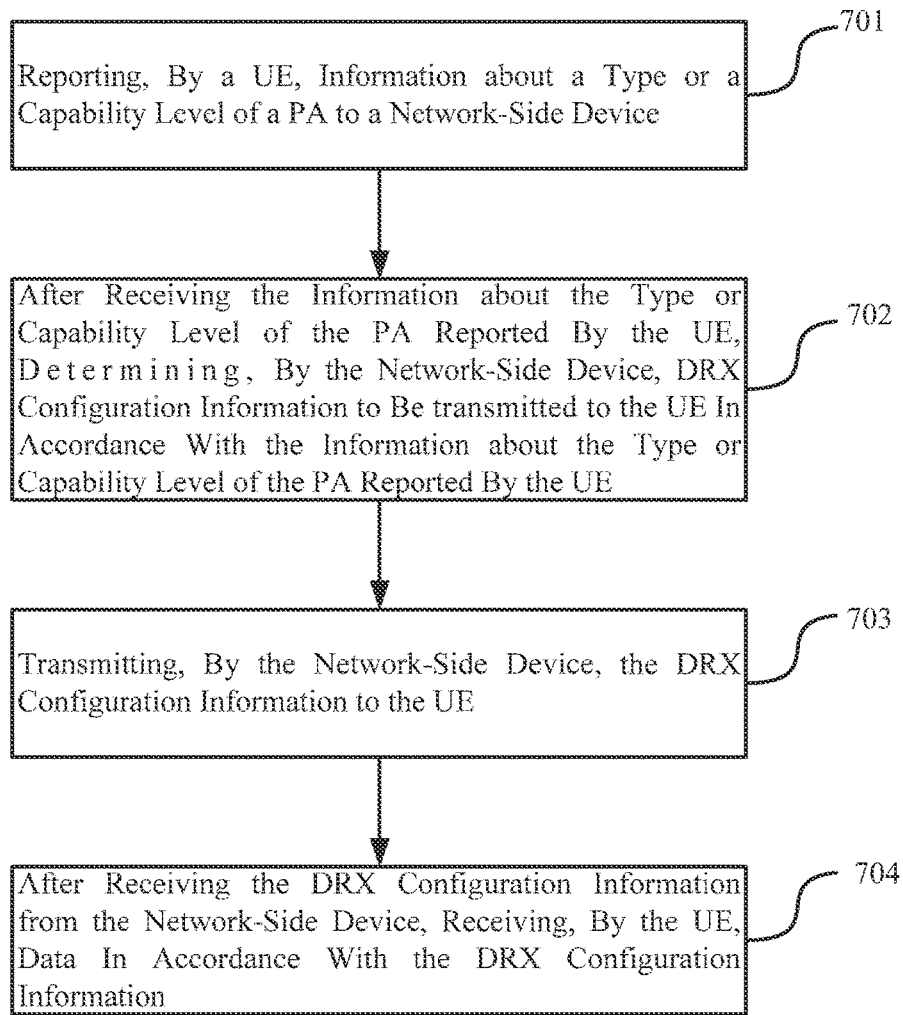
Reporting, By a UE, Information about a Type or a Capability Level of a PA to a Network-Side Device

701

After Receiving the Information about the Type or Capability Level of the PA Reported By the UE, Determining, By the Network-Side Device, DRX Configuration Information to Be transmitted to the UE In Accordance With the Information about the Type or Capability Level of the PA Reported By the UE

702

Transmitting, By the Network-Side Device, the DRX Configuration Information to the UE

703

After Receiving the DRX Configuration Information from the Network-Side Device, Receiving, By the UE, Data In Accordance With the DRX Configuration Information

704